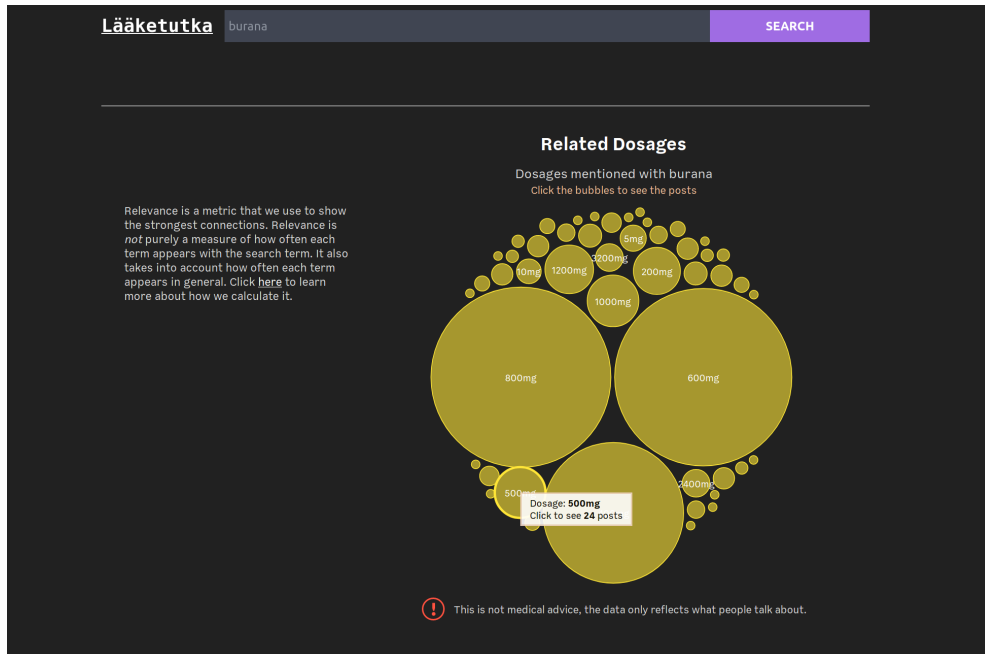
Lääketutka

burana

SEARCH

Related Dosages

Dosages mentioned with burana

Click the bubbles to see the posts

Relevance is a metric that we use to show the strongest connections. Relevance is *not* purely a measure of how often each term appears with the search term. It also takes into account how often each term appears in general. Click here to learn more about how we calculate it.

5mg

3200mg

1200mg

10mg

200mg

1000mg

800mg

600mg

500mg

2400mg

Dosage: **500mg**
Click to see **24** posts

This is not medical advice, the data only reflects what people talk about.